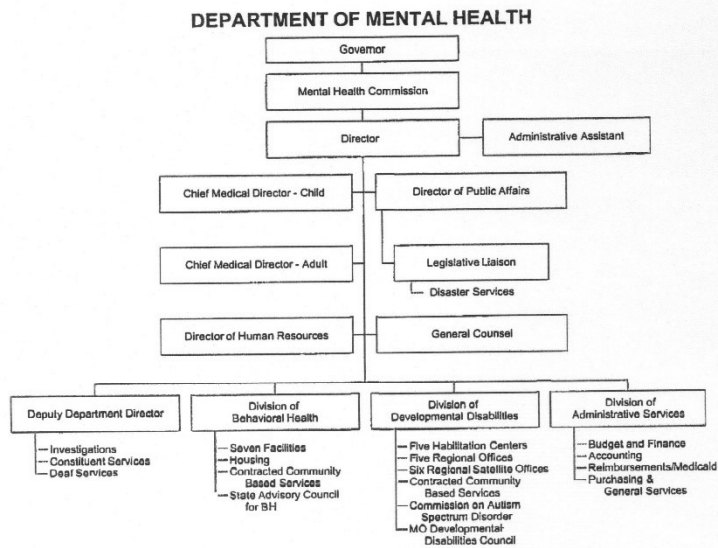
DEPARTMENT OF MENTAL HEALTH

Governor

Mental Health Commission

Director

Administrative Assistant

Chief Medical Director - Child

Director of Public Affairs

Chief Medical Director - Adult

Legislative Liaison

Disaster Services

Director of Human Resources

General Counsel

Deputy Department Director

Investigations
Constituent Services
Deaf Services

Division of Behavioral Health

Seven Facilities
Housing
Contracted Community Based Services
State Advisory Council for BH

Division of Developmental Disabilities

Five Habilitation Centers
Five Regional Offices
Six Regional Satellite Offices
Contracted Community Based Services
Commission on Autism Spectrum Disorder
MO Developmental Disabilities Council

Division of Administrative Services

Budget and Finance
Accounting
Reimbursements/Medicaid
Purchasing & General Services